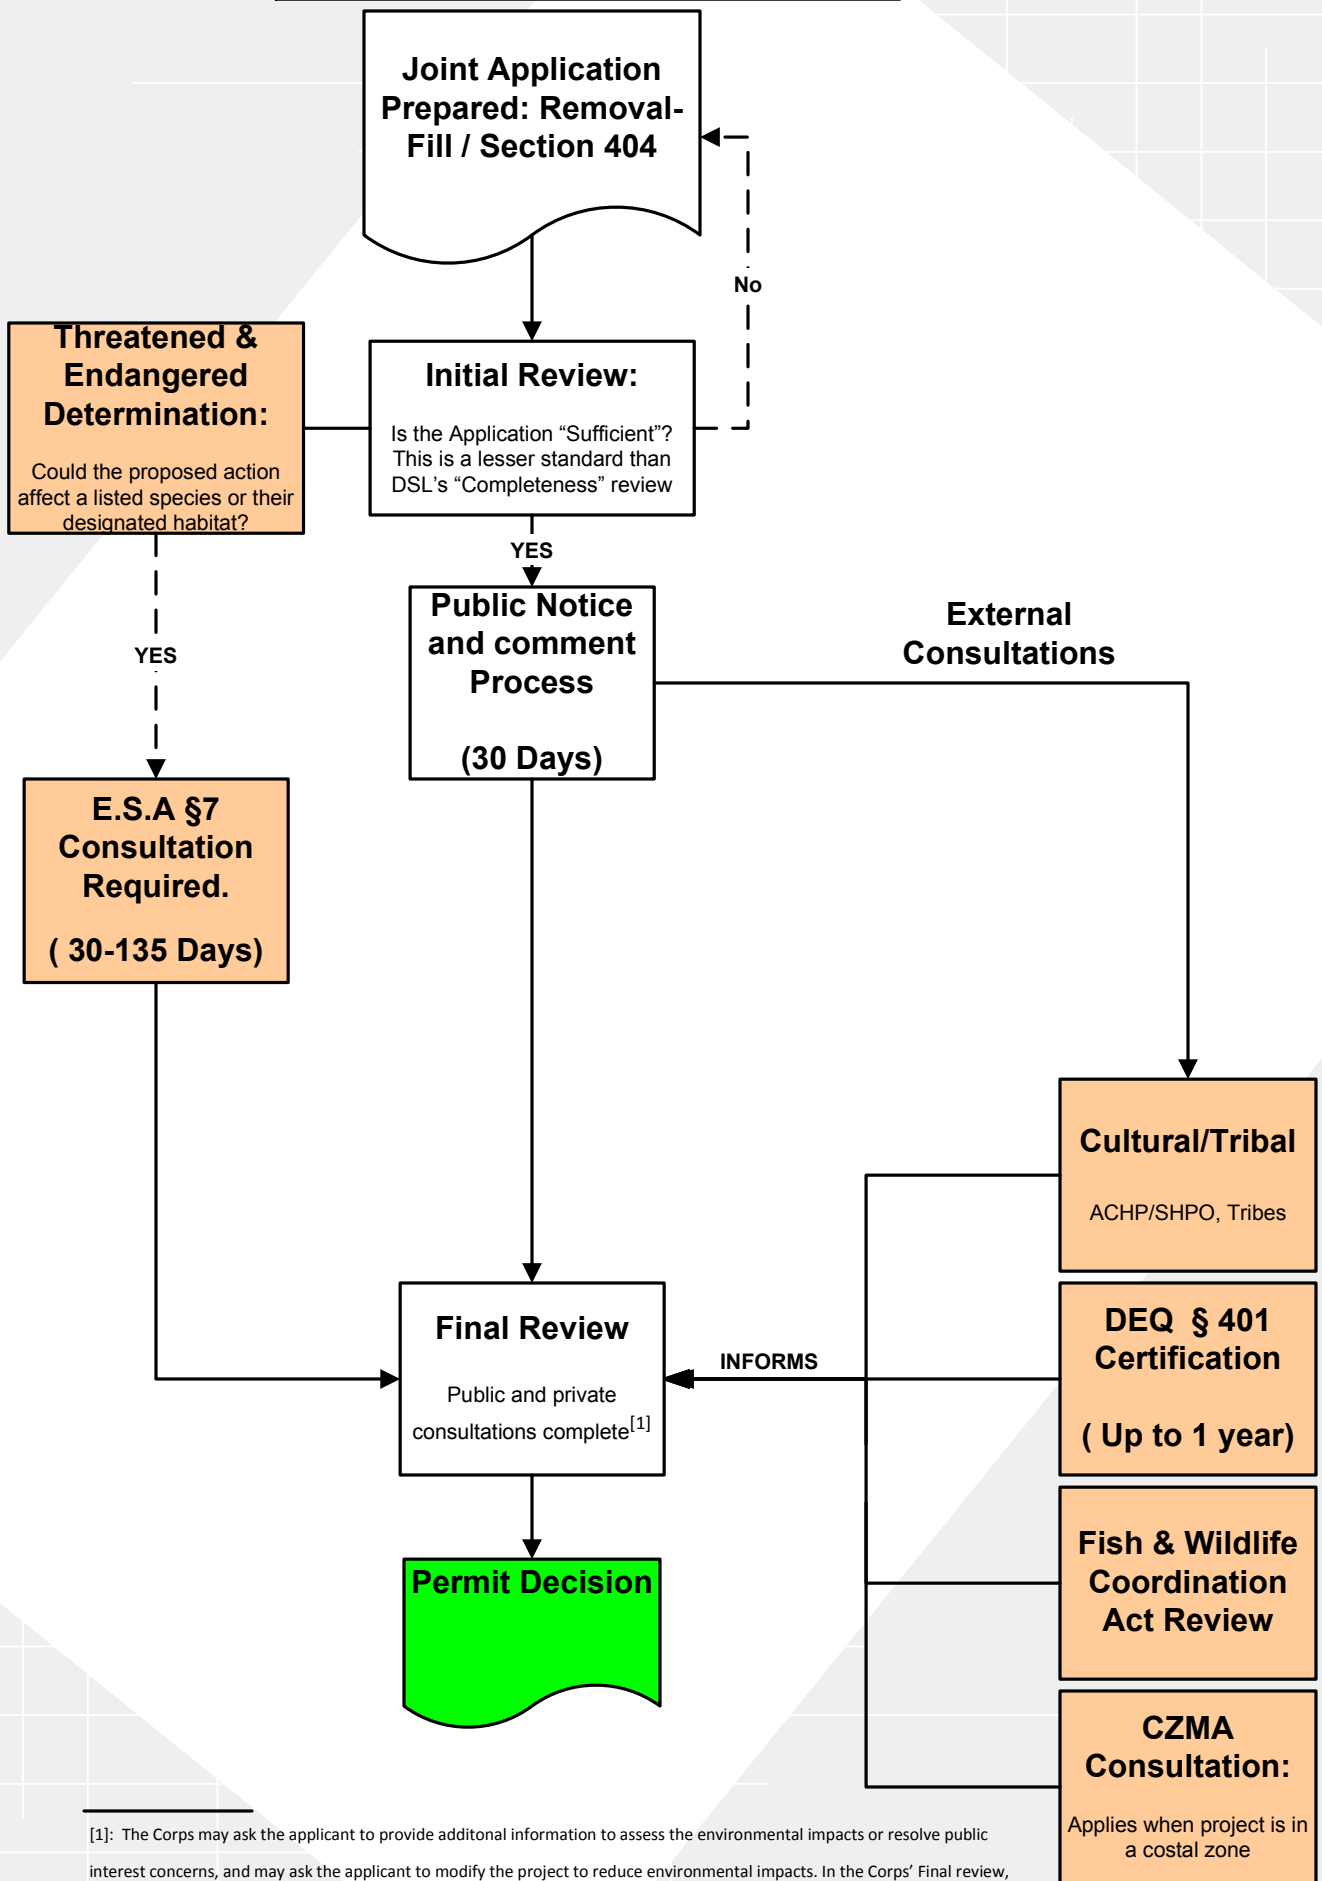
Joint Application Prepared: Removal-Fill / Section 404

No

Threatened & Endangered Determination:

Could the proposed action affect a listed species or their designated habitat?

Initial Review:

Is the Application “Sufficient”? This is a lesser standard than DSL’s “Completeness” review

YES

Public Notice and comment Process

(30 Days)

External Consultations

YES

E.S.A §7 Consultation Required.

( 30-135 Days)

Cultural/Tribal

ACHP/SHPO, Tribes

Final Review

Public and private consultations complete$^{[1]}$

INFORMS

DEQ § 401 Certification

( Up to 1 year)

Permit Decision

Fish & Wildlife Coordination Act Review

CZMA Consultation:

Applies when project is in a costal zone

[1]: The Corps may ask the applicant to provide additonal information to assess the environmental impacts or resolve public interest concerns, and may ask the applicant to modify the project to reduce environmental impacts. In the Corps’ Final review,